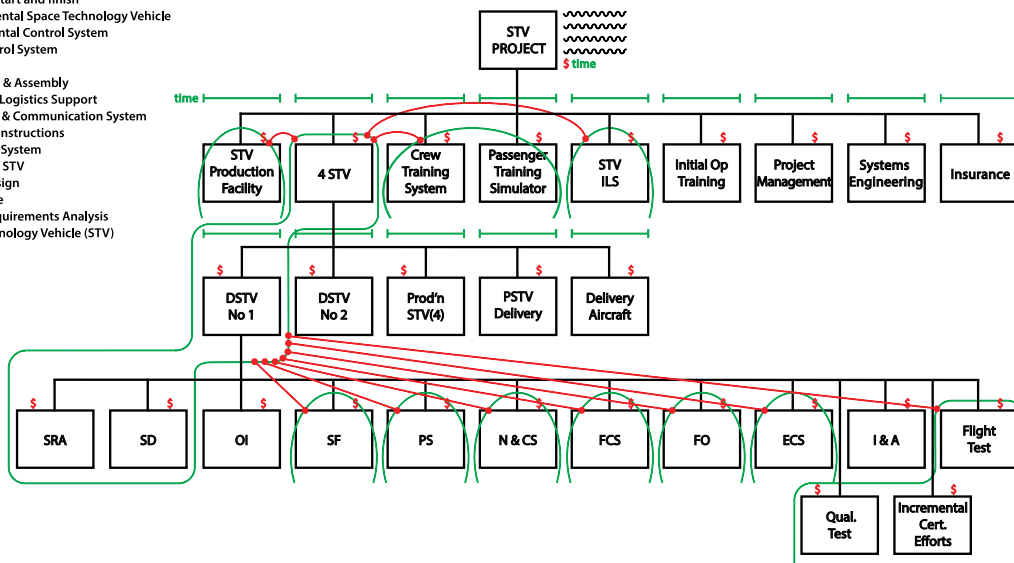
tart and finish
ental Space Technology Vehicle
ntal Control System
rol System

& Assembly
Logistics Support
& Communication System
nstructions
System
STV
ign
e
quirements Analysis
nology Vehicle (STV)

STV PROJECT
$ time

time

$ STV Production Facility
$ 4 STV
$ Crew Training System
$ Passenger Training Simulator
$ STV ILS
$ Initial Op Training
$ Project Management
$ Systems Engineering
$ Insurance

$ DSTV No 1
$ DSTV No 2
$ Prod'n STV(4)
$ PSTV Delivery
$ Delivery Aircraft

$ SRA
$ SD
$ OI
$ SF
$ PS
$ N & CS
$ FCS
$ FO
$ ECS
$ I & A
$ Flight Test

$ Qual. Test
$ Incremental Cert. Efforts